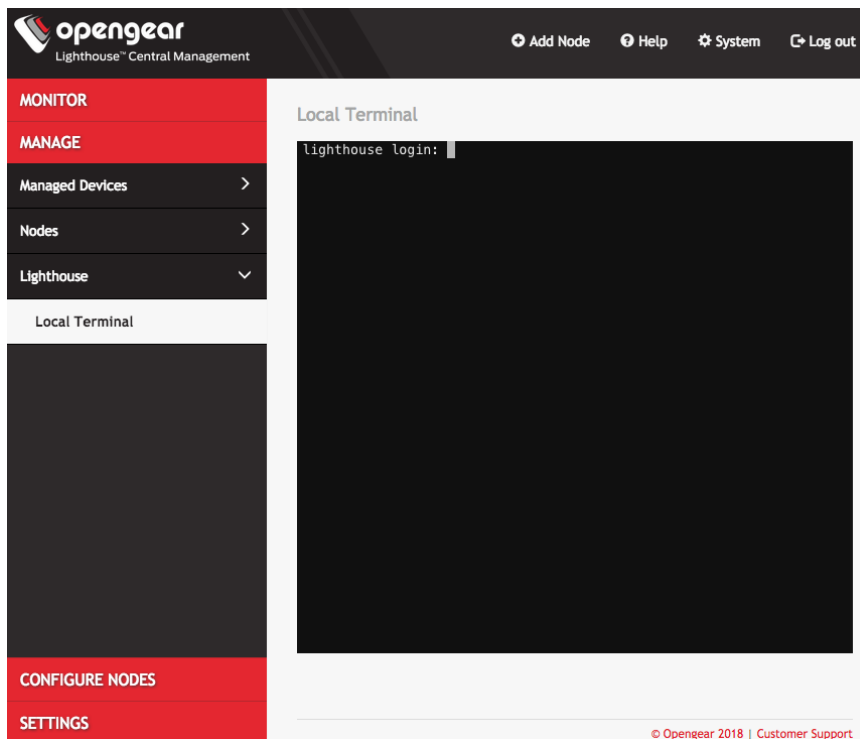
opengear
Lighthouse™ Central Management

Add Node
Help
System
Log out

MONITOR
MANAGE
Managed Devices
Nodes
Lighthouse
Local Terminal
CONFIGURE NODES
SETTINGS

Local Terminal

lighthouse login:

© Opengear 2018 | Customer Support